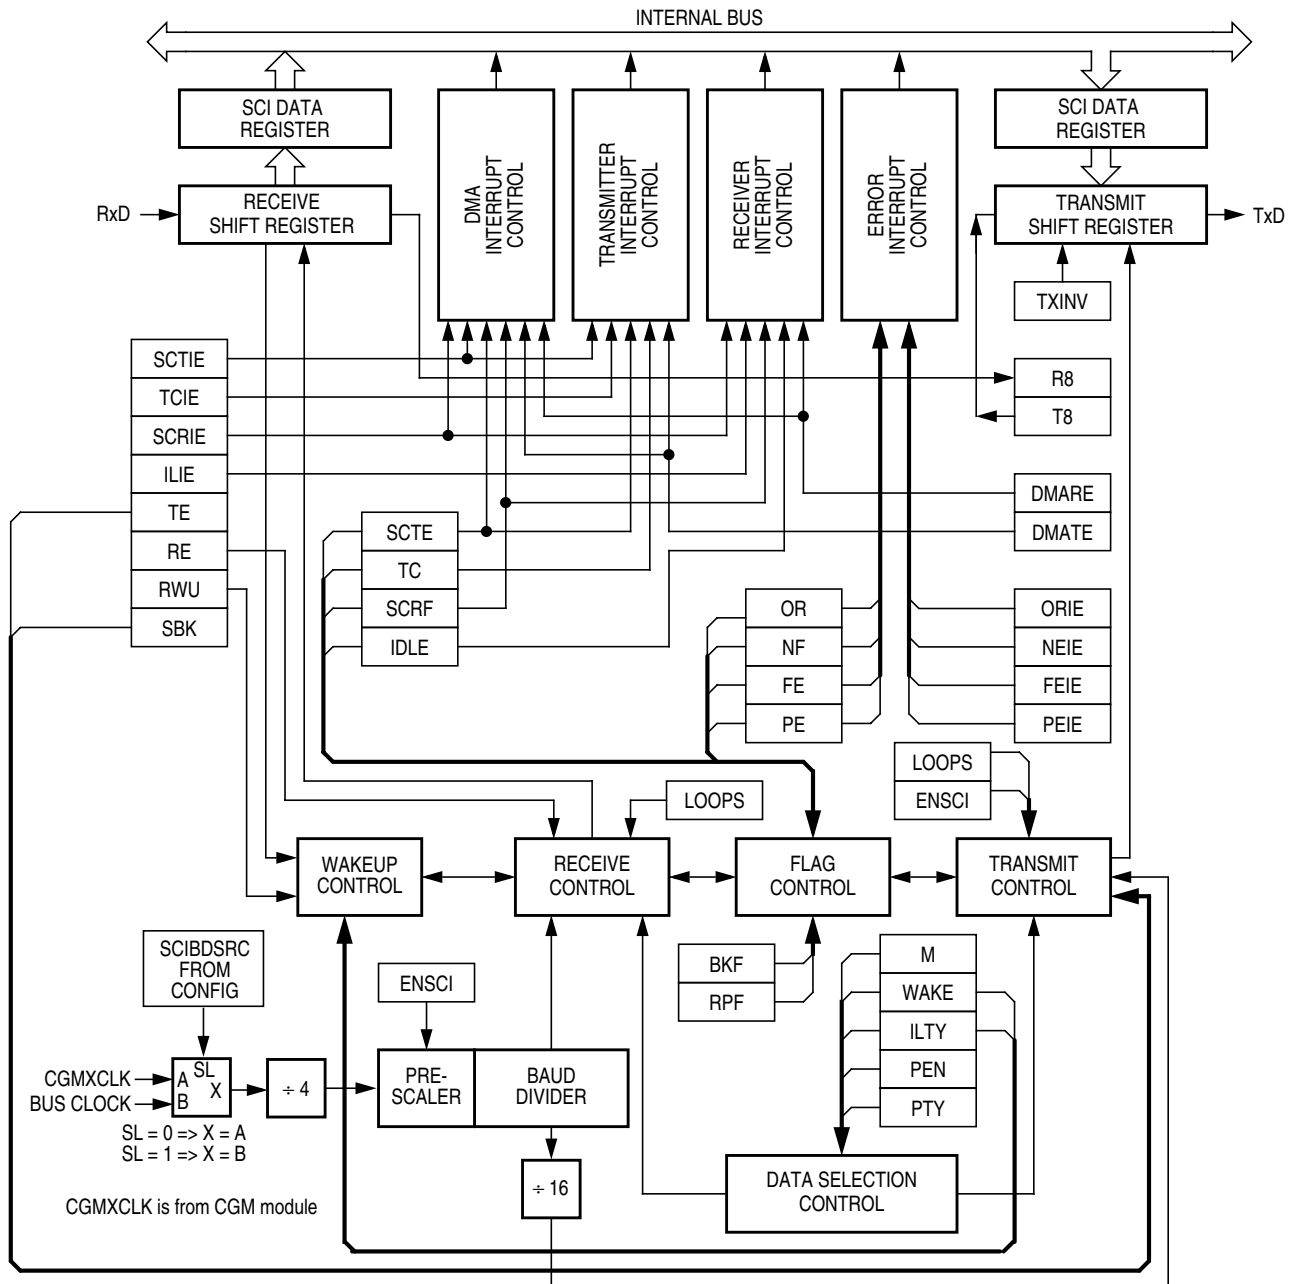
INTERNAL BUS

SCI DATA REGISTER

RECEIVE SHIFT REGISTER

RxD

DMA INTERRUPT CONTROL

TRANSMITTER INTERRUPT CONTROL

RECEIVER INTERRUPT CONTROL

ERROR INTERRUPT CONTROL

SCI DATA REGISTER

TRANSMIT SHIFT REGISTER

TxD

TXINV

SCTIE

TCIE

SCRIE

ILIE

TE

RE

RWU

SBK

R8

T8

DMARE

DMATE

SCTE

TC

SCRF

IDLE

OR

NF

FE

PE

ORIE

NEIE

FEIE

PEIE

LOOPS

ENSCI

LOOPS

WAKEUP CONTROL

RECEIVE CONTROL

FLAG CONTROL

TRANSMIT CONTROL

SCIBDSRC FROM CONFIG

ENSCI

BKF

RPF

M

WAKE

ILTY

PEN

PTY

CGMXCLK

BUS CLOCK

A

B

SL

X

÷ 4

PRE-SCALER

BAUD DIVIDER

SL = 0 => X = A
SL = 1 => X = B

÷ 16

DATA SELECTION CONTROL

CGMXCLK is from CGM module